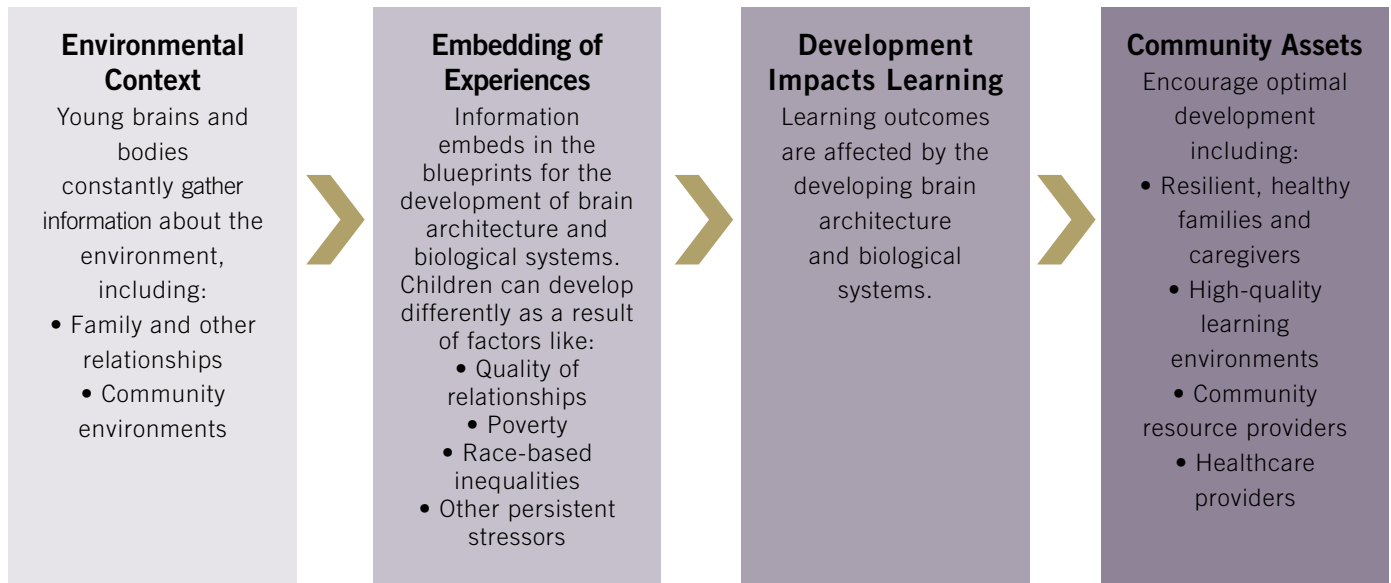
Environmental Context

Young brains and bodies constantly gather information about the environment, including:
• Family and other relationships
• Community environments

Embedding of Experiences

Information embeds in the blueprints for the development of brain architecture and biological systems. Children can develop differently as a result of factors like:
• Quality of relationships
• Poverty
• Race-based inequalities
• Other persistent stressors

Development Impacts Learning

Learning outcomes are affected by the developing brain architecture and biological systems.

Community Assets

Encourage optimal development including:
• Resilient, healthy families and caregivers
• High-quality learning environments
• Community resource providers
• Healthcare providers